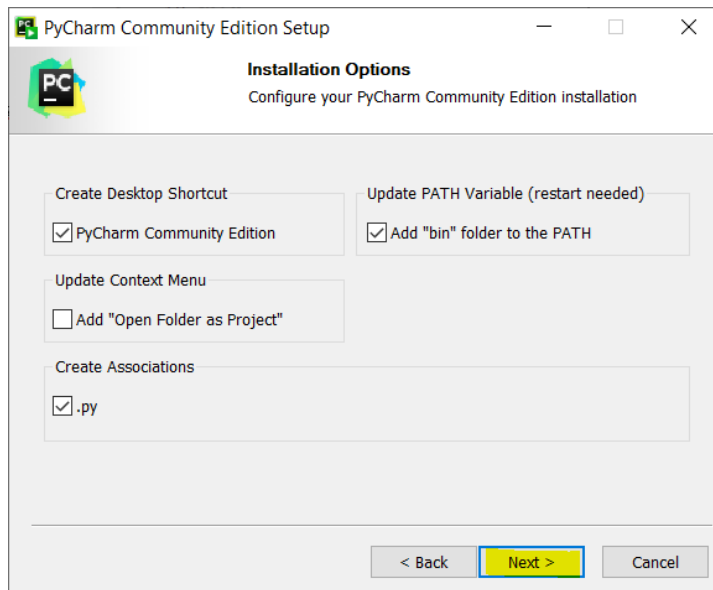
PyCharm Community Edition Setup

PC

Installation Options

Configure your PyCharm Community Edition installation

Create Desktop Shortcut

☑ PyCharm Community Edition

Update PATH Variable (restart needed)

☑ Add "bin" folder to the PATH

Update Context Menu

☐ Add "Open Folder as Project"

Create Associations

☑ .py

< Back

Next >

Cancel